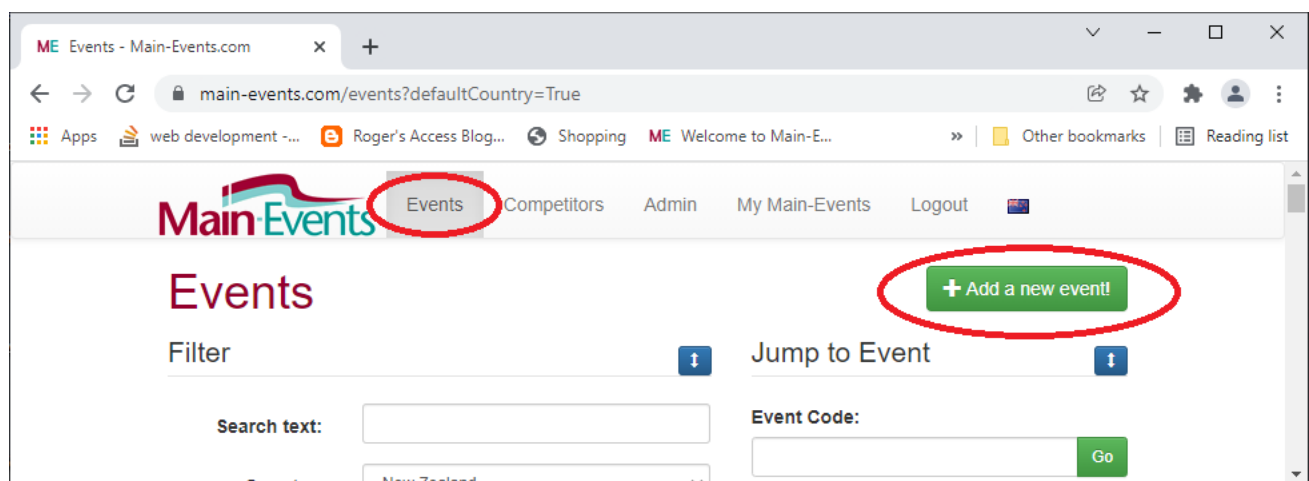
ME Events - Main-Events.com ×
+

main-events.com/events?defaultCountry=True

Apps web development -... Roger's Access Blog... Shopping ME Welcome to Main-E... » Other bookmarks Reading list

Main-Events
Events Competitors Admin My Main-Events Logout

Events
+ Add a new event!

Filter

Jump to Event

Search text:

Event Code:
Go

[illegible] New Zealand